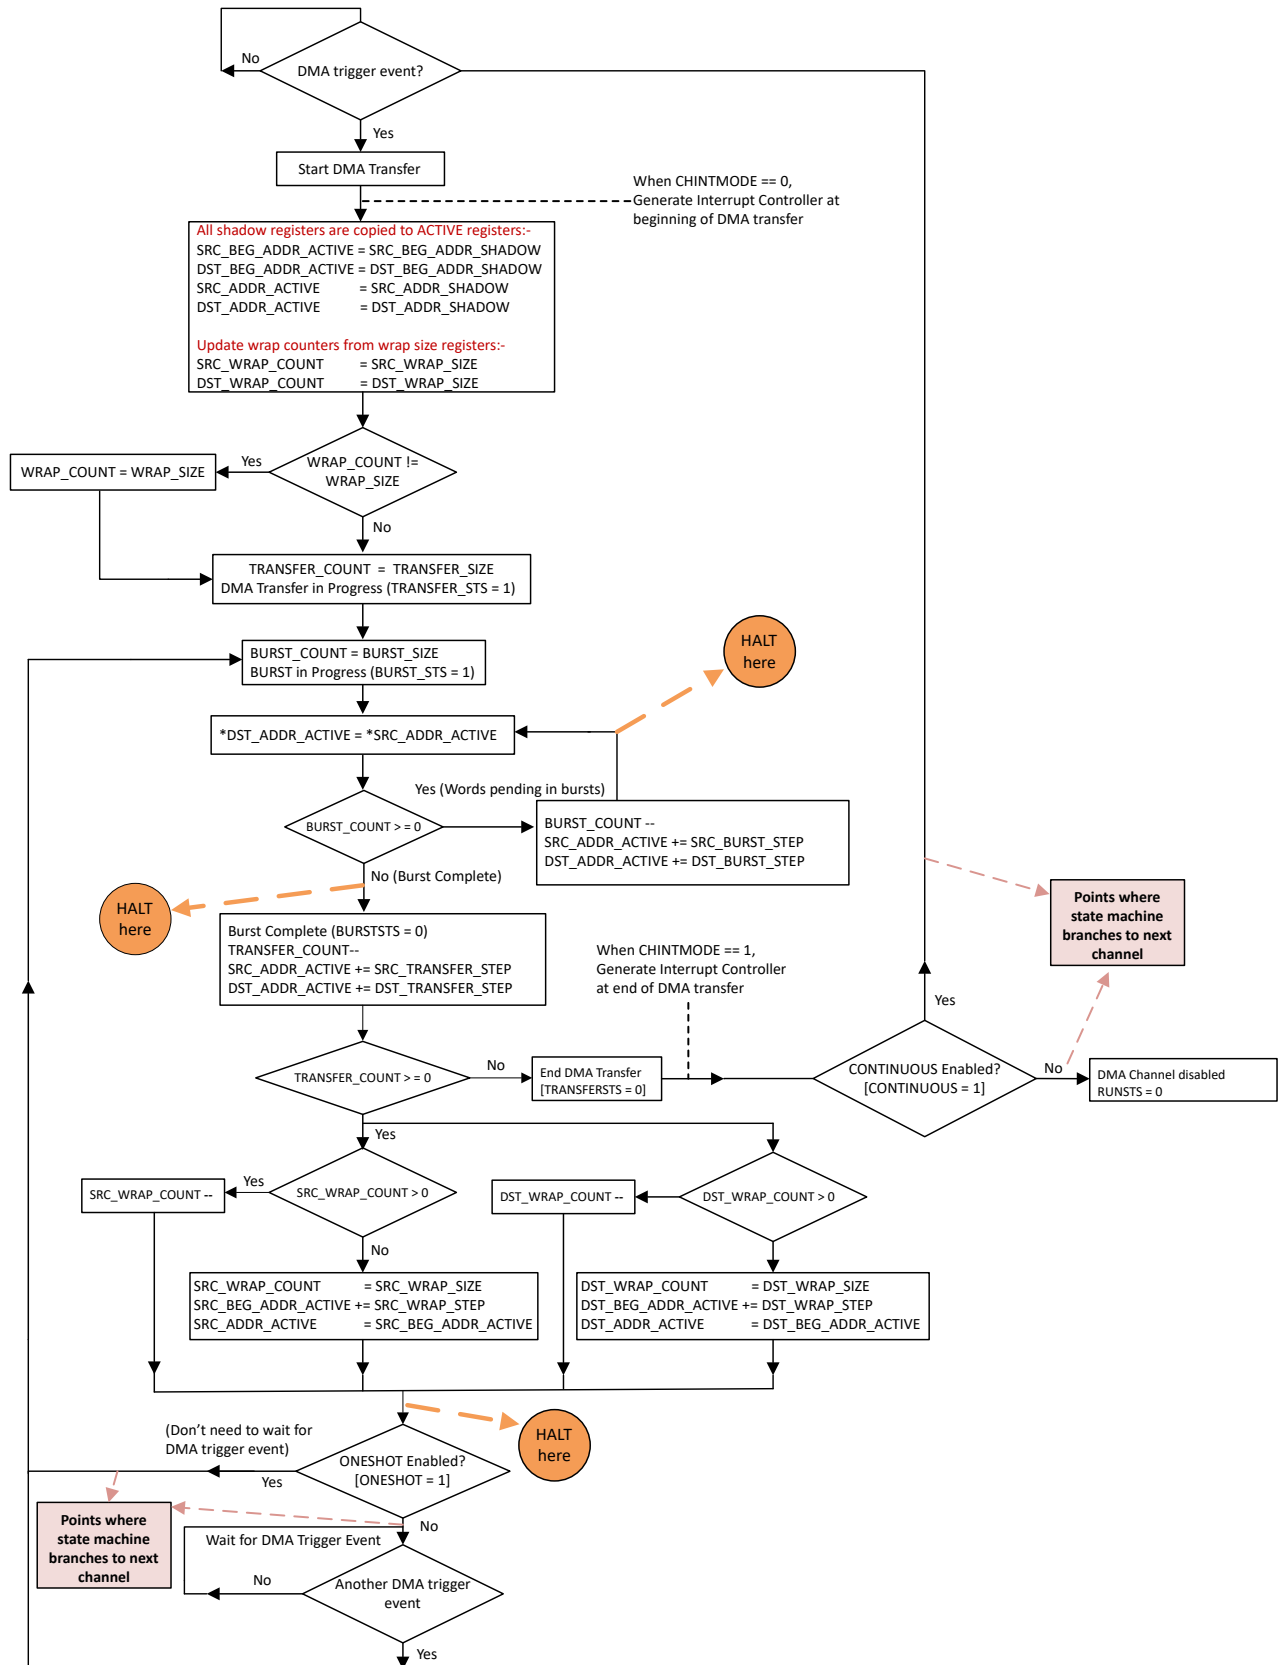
No

DMA trigger event?

Yes

Start DMA Transfer

When CHINTMODE == 0, Generate Interrupt Controller at beginning of DMA transfer

All shadow registers are copied to ACTIVE registers:-
SRC_BEG_ADDR_ACTIVE = SRC_BEG_ADDR_SHADOW
DST_BEG_ADDR_ACTIVE = DST_BEG_ADDR_SHADOW
SRC_ADDR_ACTIVE = SRC_ADDR_SHADOW
DST_ADDR_ACTIVE = DST_ADDR_SHADOW

Update wrap counters from wrap size registers:-
SRC_WRAP_COUNT = SRC_WRAP_SIZE
DST_WRAP_COUNT = DST_WRAP_SIZE

WRAP_COUNT = WRAP_SIZE

Yes

WRAP_COUNT != WRAP_SIZE

No

TRANSFER_COUNT = TRANSFER_SIZE
DMA Transfer in Progress (TRANSFER_STS = 1)

BURST_COUNT = BURST_SIZE
BURST in Progress (BURST_STS = 1)

HALT here

*DST_ADDR_ACTIVE = *SRC_ADDR_ACTIVE

Yes (Words pending in bursts)

BURST_COUNT > = 0

BURST_COUNT --
SRC_ADDR_ACTIVE += SRC_BURST_STEP
DST_ADDR_ACTIVE += DST_BURST_STEP

No (Burst Complete)

HALT here

Points where state machine branches to next channel

Burst Complete (BURSTSTS = 0)
TRANSFER_COUNT--
SRC_ADDR_ACTIVE += SRC_TRANSFER_STEP
DST_ADDR_ACTIVE += DST_TRANSFER_STEP

When CHINTMODE == 1, Generate Interrupt Controller at end of DMA transfer

Yes

TRANSFER_COUNT > = 0

No

End DMA Transfer [TRANSFERSTS = 0]

CONTINUOUS Enabled? [CONTINUOUS = 1]

No

DMA Channel disabled
RUNSTS = 0

Yes

SRC_WRAP_COUNT --

Yes

SRC_WRAP_COUNT > 0

DST_WRAP_COUNT --

DST_WRAP_COUNT > 0

No

SRC_WRAP_COUNT = SRC_WRAP_SIZE
SRC_BEG_ADDR_ACTIVE += SRC_WRAP_STEP
SRC_ADDR_ACTIVE = SRC_BEG_ADDR_ACTIVE

DST_WRAP_COUNT = DST_WRAP_SIZE
DST_BEG_ADDR_ACTIVE += DST_WRAP_STEP
DST_ADDR_ACTIVE = DST_BEG_ADDR_ACTIVE

(Don't need to wait for DMA trigger event)

HALT here

ONESHOT Enabled? [ONESHOT = 1]

Yes

Points where state machine branches to next channel

No

Wait for DMA Trigger Event

No

Another DMA trigger event

Yes